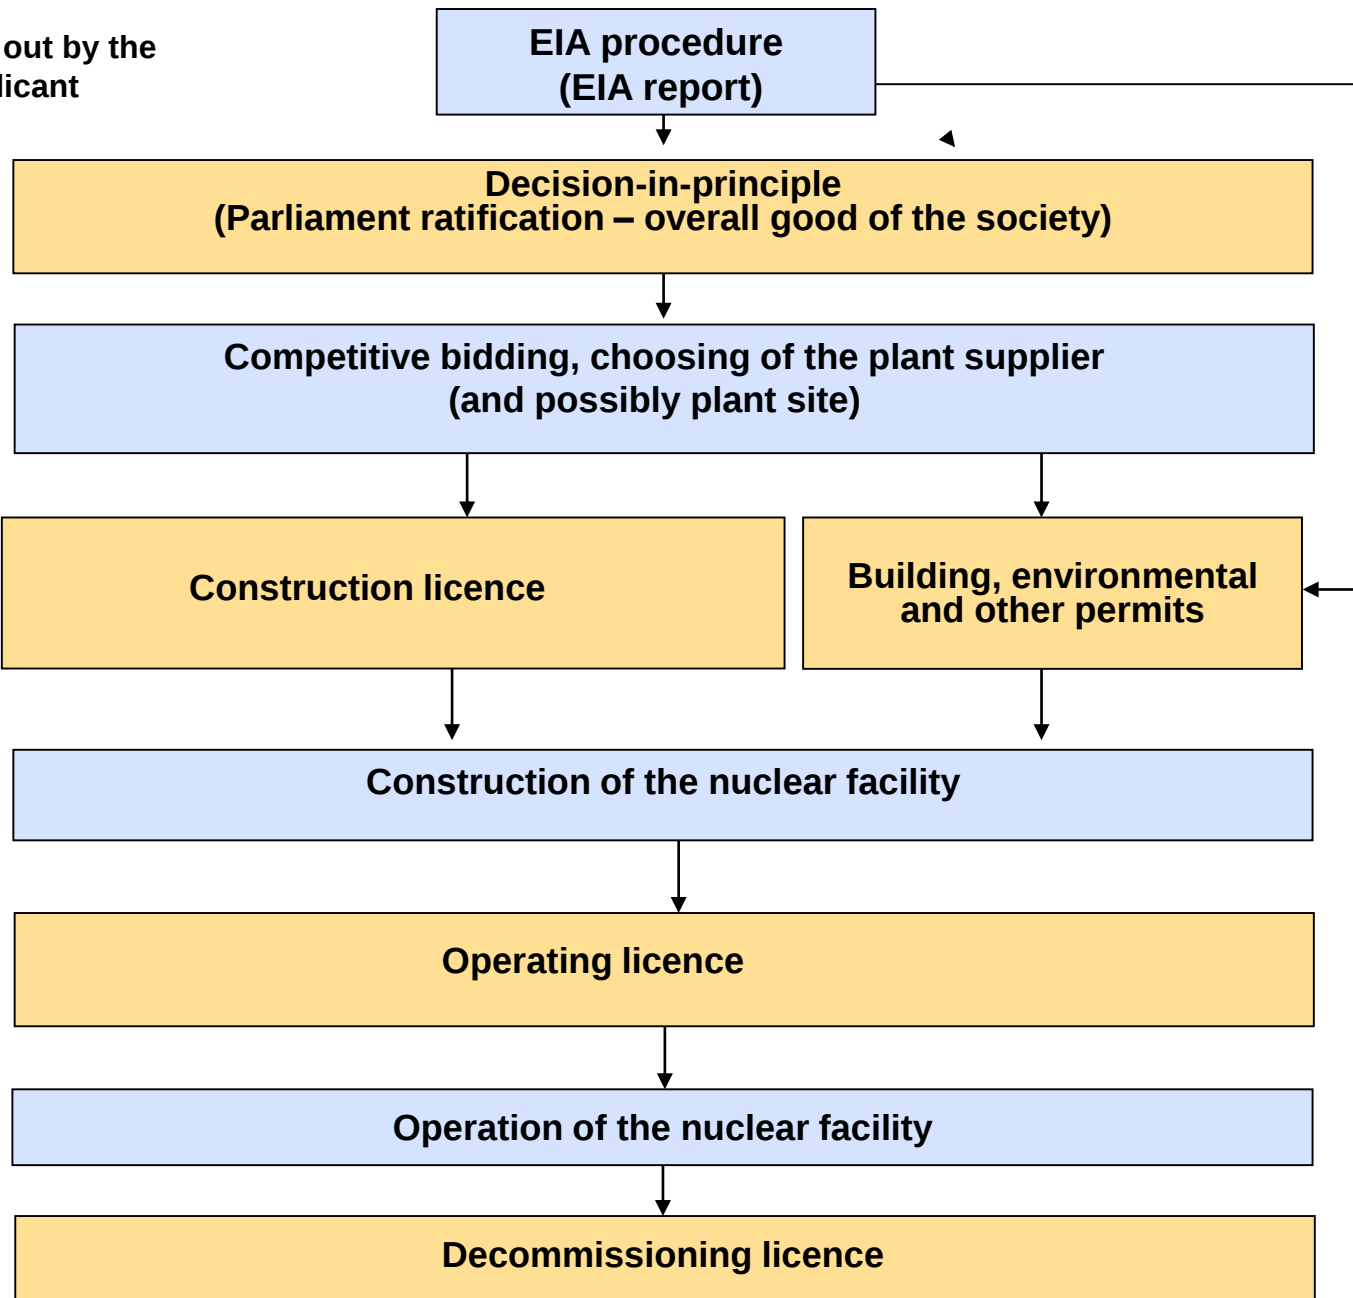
out by the
licant

EIA procedure
(EIA report)

Decision-in-principle
(Parliament ratification – overall good of the society)

Competitive bidding, choosing of the plant supplier
(and possibly plant site)

Construction licence

Building, environmental and other permits

Construction of the nuclear facility

Operating licence

Operation of the nuclear facility

Decommissioning licence